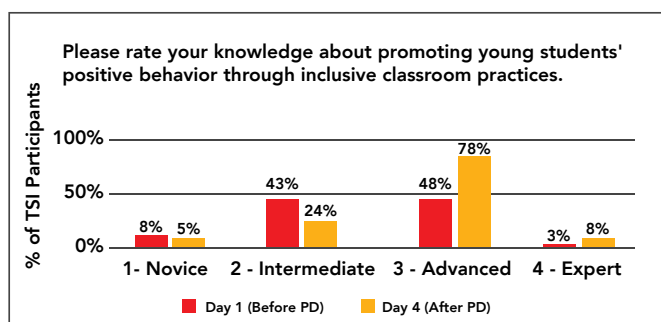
Please rate your knowledge about promoting young students' positive behavior through inclusive classroom practices.

% of TSI Participants

100%
50%
0%

8% 5%
43% 24%
48% 78%
3% 8%

1- Novice
2 - Intermediate
3 - Advanced
4 - Expert

Day 1 (Before PD)
Day 4 (After PD)